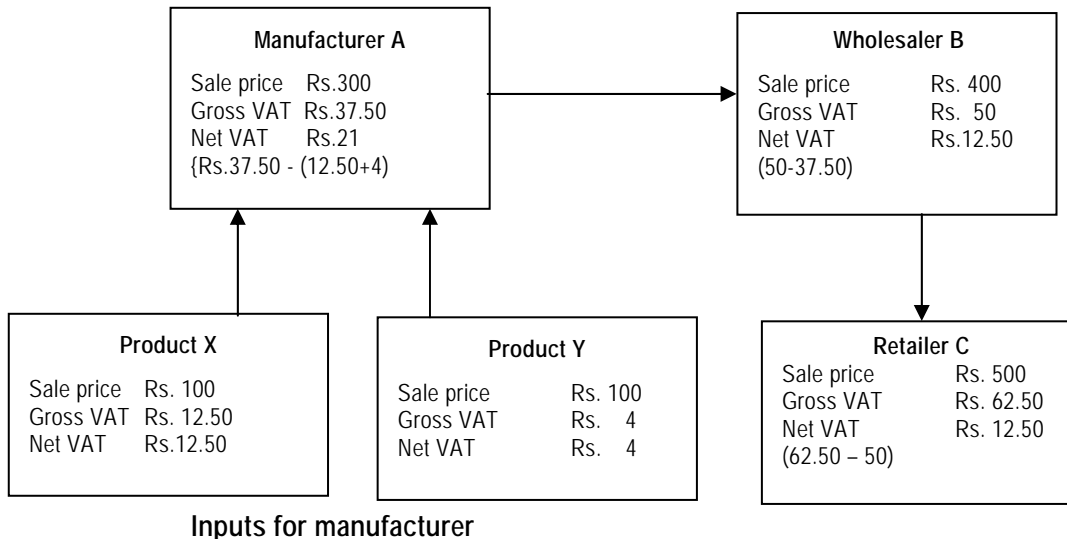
**Manufacturer A**

Sale price Rs.300
Gross VAT Rs.37.50
Net VAT Rs.21
{Rs.37.50 - (12.50+4)

**Wholesaler B**

Sale price Rs. 400
Gross VAT Rs. 50
Net VAT Rs.12.50
(50-37.50)

**Product X**

Sale price Rs. 100
Gross VAT Rs. 12.50
Net VAT Rs.12.50

**Product Y**

Sale price Rs. 100
Gross VAT Rs. 4
Net VAT Rs. 4

**Retailer C**

Sale price Rs. 500
Gross VAT Rs. 62.50
Net VAT Rs. 12.50
(62.50 – 50)

**Inputs for manufacturer**